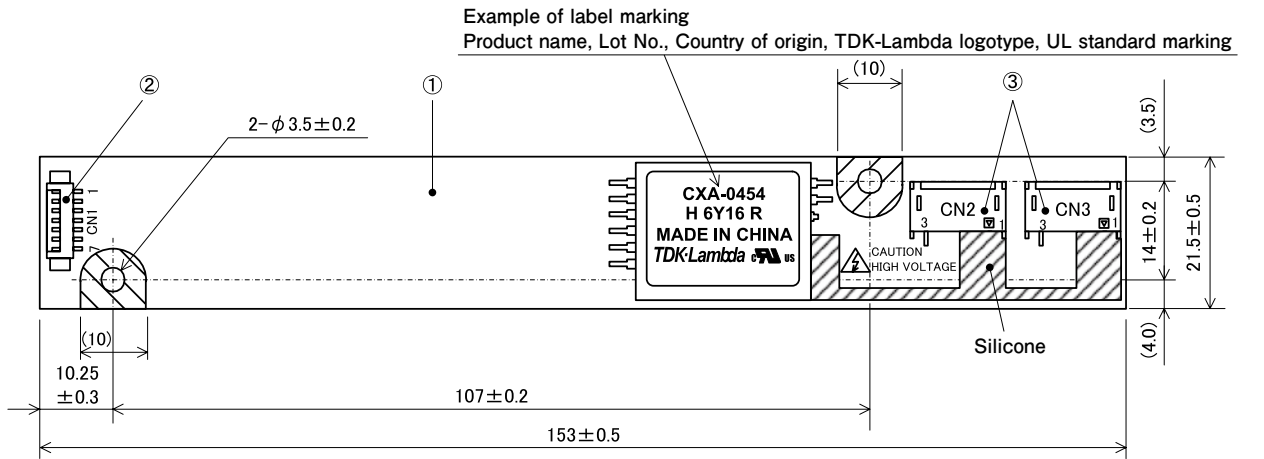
Example of label marking
Product name, Lot No., Country of origin, TDK-Lambda logotype, UL standard marking

②

①

$2-\phi 3.5\pm0.2$

(10)

③

(3.5)

1
CN1
7

CXA-0454
H 6Y16 R
MADE IN CHINA
TDK-Lambda c US

CAUTION
HIGH VOLTAGE

3 CN2 1

3 CN3 1

$14\pm0.2$

$21.5\pm0.5$

(10)

Silicone

(4.0)

10.25
$\pm0.3$

$107\pm0.2$

$153\pm0.5$